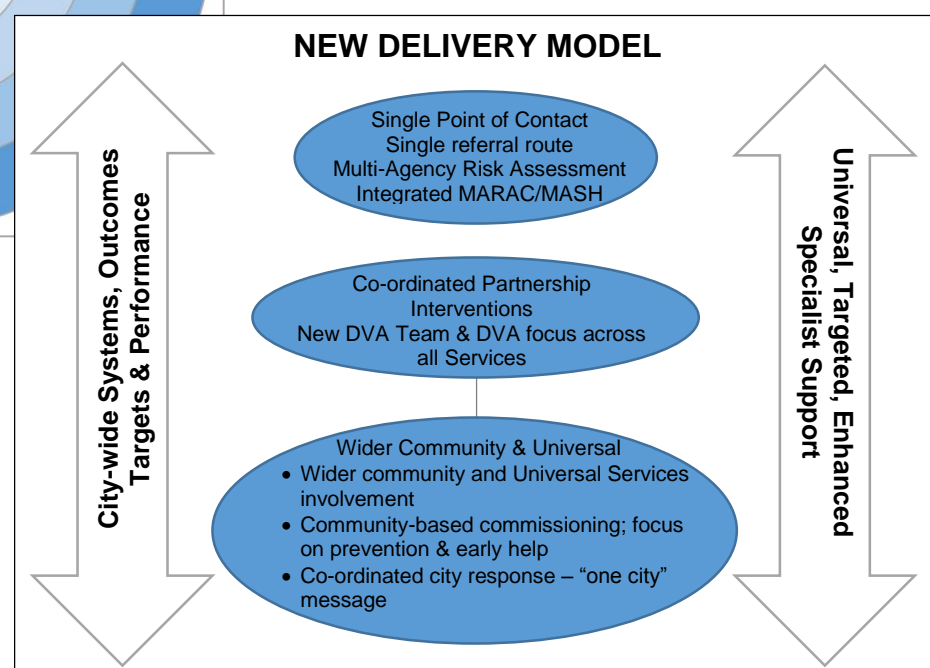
NEW DELIVERY MODEL

City-wide Systems, Outcomes Targets & Performance

Single Point of Contact
Single referral route
Multi-Agency Risk Assessment
Integrated MARAC/MASH

Co-ordinated Partnership Interventions
New DVA Team & DVA focus across all Services

Wider Community & Universal
• Wider community and Universal Services involvement
• Community-based commissioning; focus on prevention & early help
• Co-ordinated city response – "one city" message

Universal, Targeted, Enhanced Specialist Support